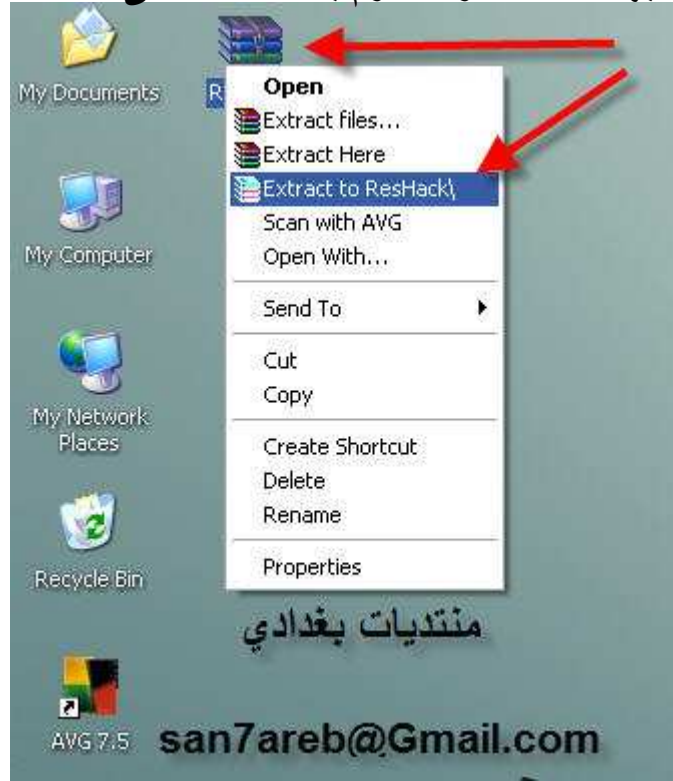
My Documents

R

Open
Extract files...
Extract Here
Extract to ResHack\
Scan with AVG
Open With...
Send To
Cut
Copy
Create Shortcut
Delete
Rename
Properties

My Computer

My Network Places

Recycle Bin

منتديات بغدادي

AVG 7.5

san7areb@Gmail.com